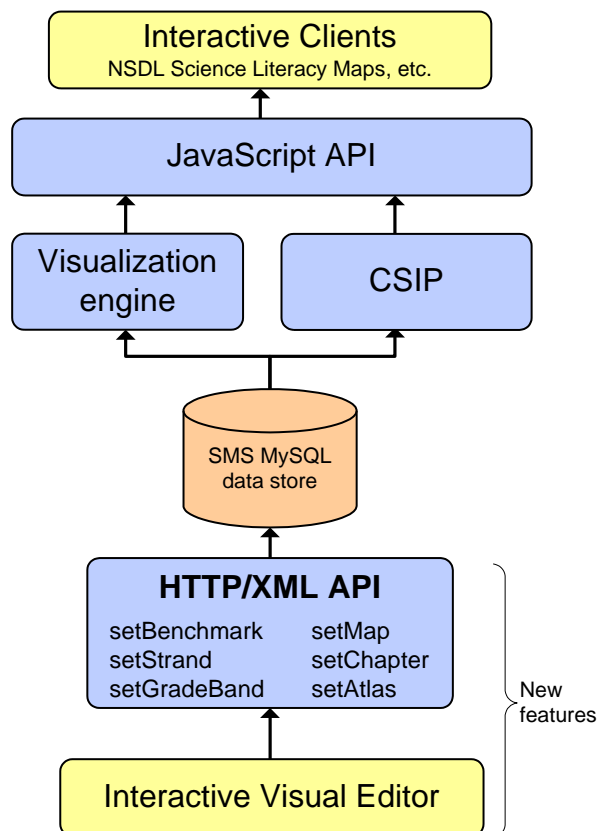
Interactive Clients
NSDL Science Literacy Maps, etc.

JavaScript API

Visualization engine

CSIP

SMS MySQL data store

HTTP/XML API

setBenchmark
setStrand
setGradeBand

setMap
setChapter
setAtlas

New features

Interactive Visual Editor